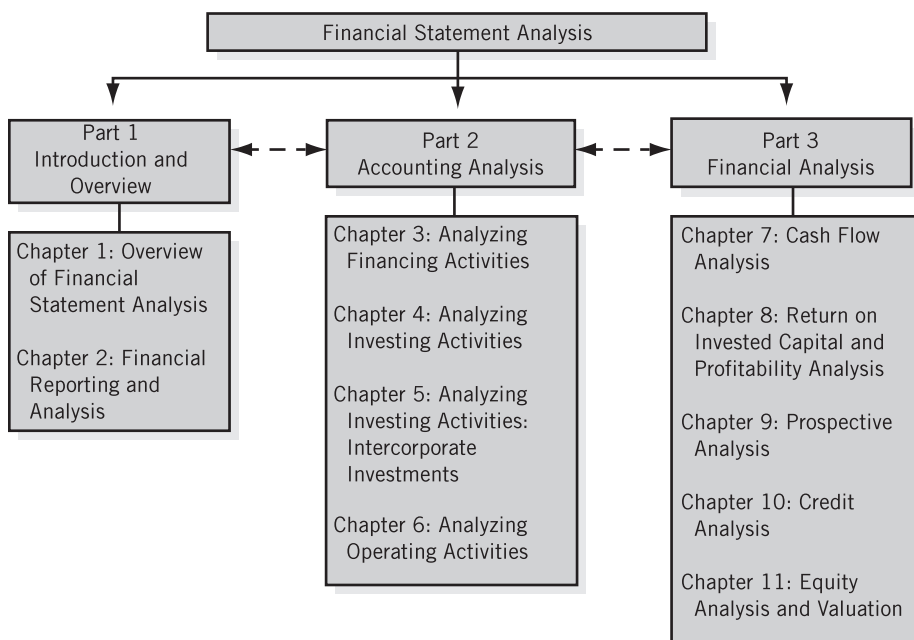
Financial Statement Analysis

Part 1
Introduction and Overview

Chapter 1: Overview of Financial Statement Analysis

Chapter 2: Financial Reporting and Analysis

Part 2
Accounting Analysis

Chapter 3: Analyzing Financing Activities

Chapter 4: Analyzing Investing Activities

Chapter 5: Analyzing Investing Activities: Intercorporate Investments

Chapter 6: Analyzing Operating Activities

Part 3
Financial Analysis

Chapter 7: Cash Flow Analysis

Chapter 8: Return on Invested Capital and Profitability Analysis

Chapter 9: Prospective Analysis

Chapter 10: Credit Analysis

Chapter 11: Equity Analysis and Valuation